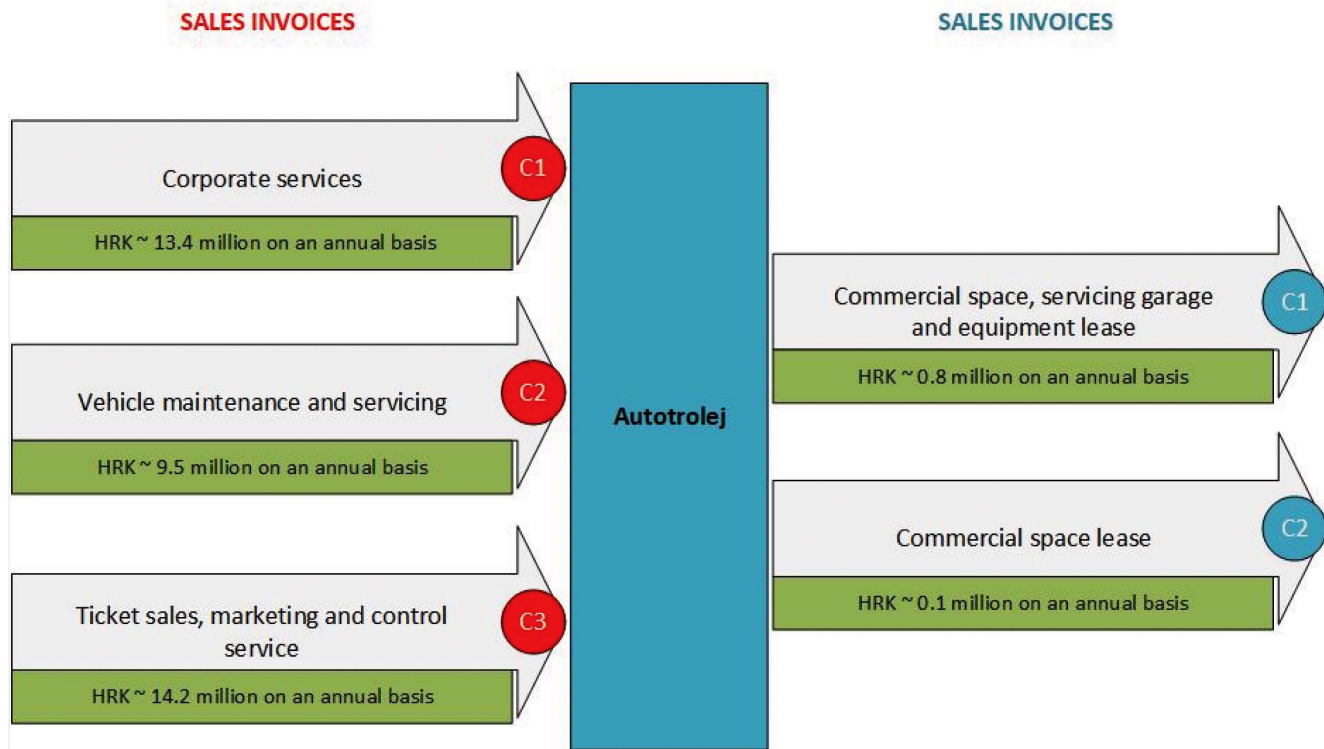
SALES INVOICES

SALES INVOICES

Corporate services

HRK ~ 13.4 million on an annual basis

C1

Vehicle maintenance and servicing

HRK ~ 9.5 million on an annual basis

C2

Ticket sales, marketing and control service

HRK ~ 14.2 million on an annual basis

C3

Autotrolej

Commercial space, servicing garage and equipment lease

HRK ~ 0.8 million on an annual basis

C1

Commercial space lease

HRK ~ 0.1 million on an annual basis

C2